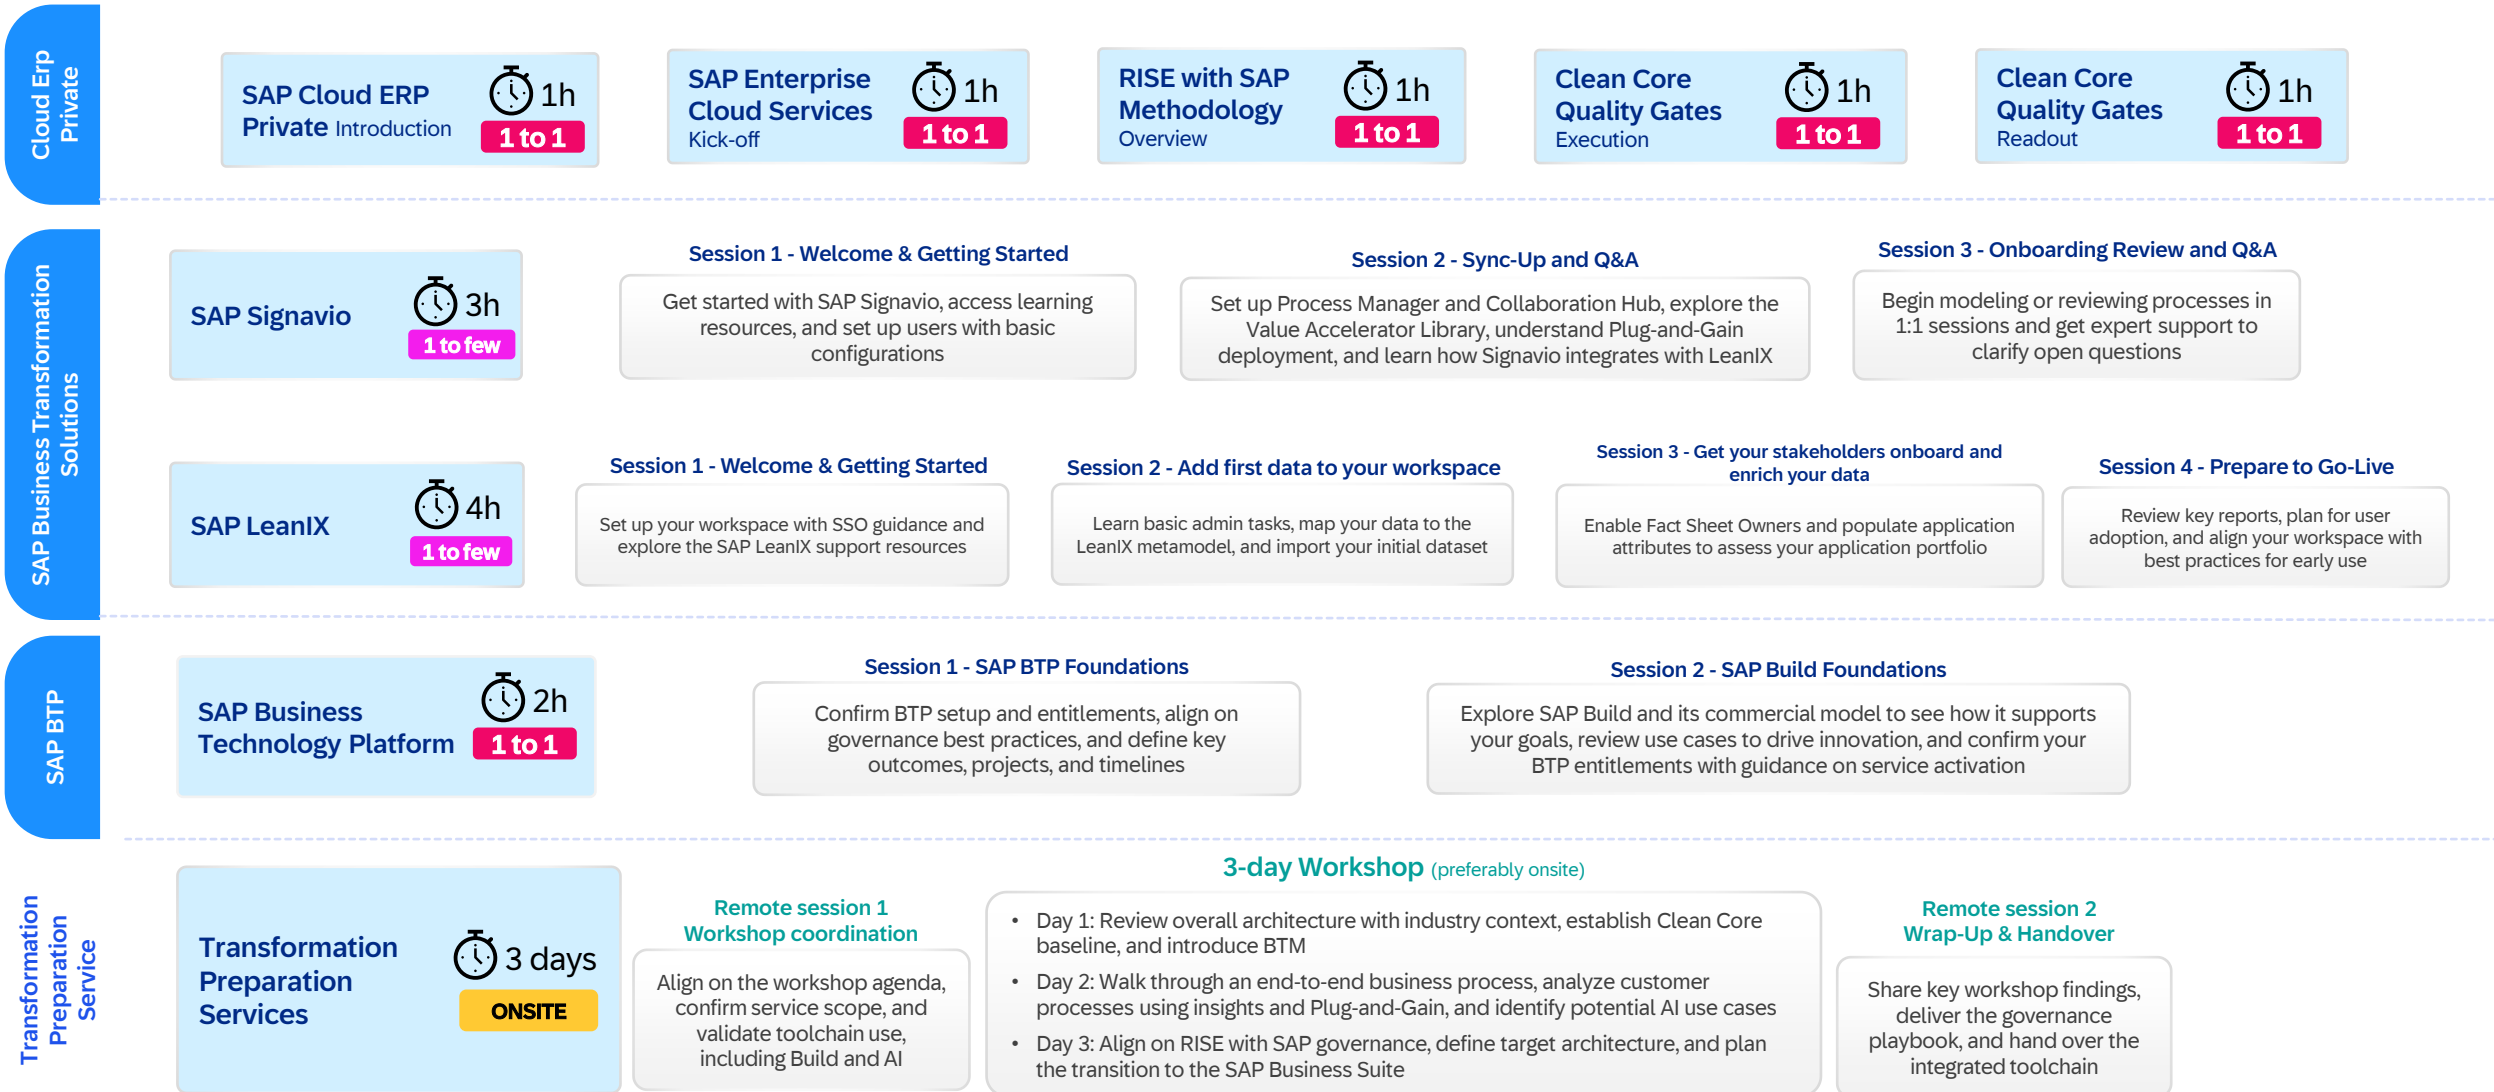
Cloud Erp Private

SAP Cloud ERP Private Introduction
1h
1 to 1

SAP Enterprise Cloud Services Kick-off
1h
1 to 1

RISE with SAP Methodology Overview
1h
1 to 1

Clean Core Quality Gates Execution
1h
1 to 1

Clean Core Quality Gates Readout
1h
1 to 1

SAP Business Transformation Solutions

SAP Signavio
3h
1 to few

Session 1 - Welcome & Getting Started
Get started with SAP Signavio, access learning resources, and set up users with basic configurations

Session 2 - Sync-Up and Q&A
Set up Process Manager and Collaboration Hub, explore the Value Accelerator Library, understand Plug-and-Gain deployment, and learn how Signavio integrates with LeanIX

Session 3 - Onboarding Review and Q&A
Begin modeling or reviewing processes in 1:1 sessions and get expert support to clarify open questions

SAP LeanIX
4h
1 to few

Session 1 - Welcome & Getting Started
Set up your workspace with SSO guidance and explore the SAP LeanIX support resources

Session 2 - Add first data to your workspace
Learn basic admin tasks, map your data to the LeanIX metamodel, and import your initial dataset

Session 3 - Get your stakeholders onboard and enrich your data
Enable Fact Sheet Owners and populate application attributes to assess your application portfolio

Session 4 - Prepare to Go-Live
Review key reports, plan for user adoption, and align your workspace with best practices for early use

SAP BTP

SAP Business Technology Platform
2h
1 to 1

Session 1 - SAP BTP Foundations
Confirm BTP setup and entitlements, align on governance best practices, and define key outcomes, projects, and timelines

Session 2 - SAP Build Foundations
Explore SAP Build and its commercial model to see how it supports your goals, review use cases to drive innovation, and confirm your BTP entitlements with guidance on service activation

Transformation Preparation Service

Transformation Preparation Services
3 days
ONSITE

Remote session 1
Workshop coordination
Align on the workshop agenda, confirm service scope, and validate toolchain use, including Build and AI

3-day Workshop (preferably onsite)
• Day 1: Review overall architecture with industry context, establish Clean Core baseline, and introduce BTM
• Day 2: Walk through an end-to-end business process, analyze customer processes using insights and Plug-and-Gain, and identify potential AI use cases
• Day 3: Align on RISE with SAP governance, define target architecture, and plan the transition to the SAP Business Suite

Remote session 2
Wrap-Up & Handover
Share key workshop findings, deliver the governance playbook, and hand over the integrated toolchain